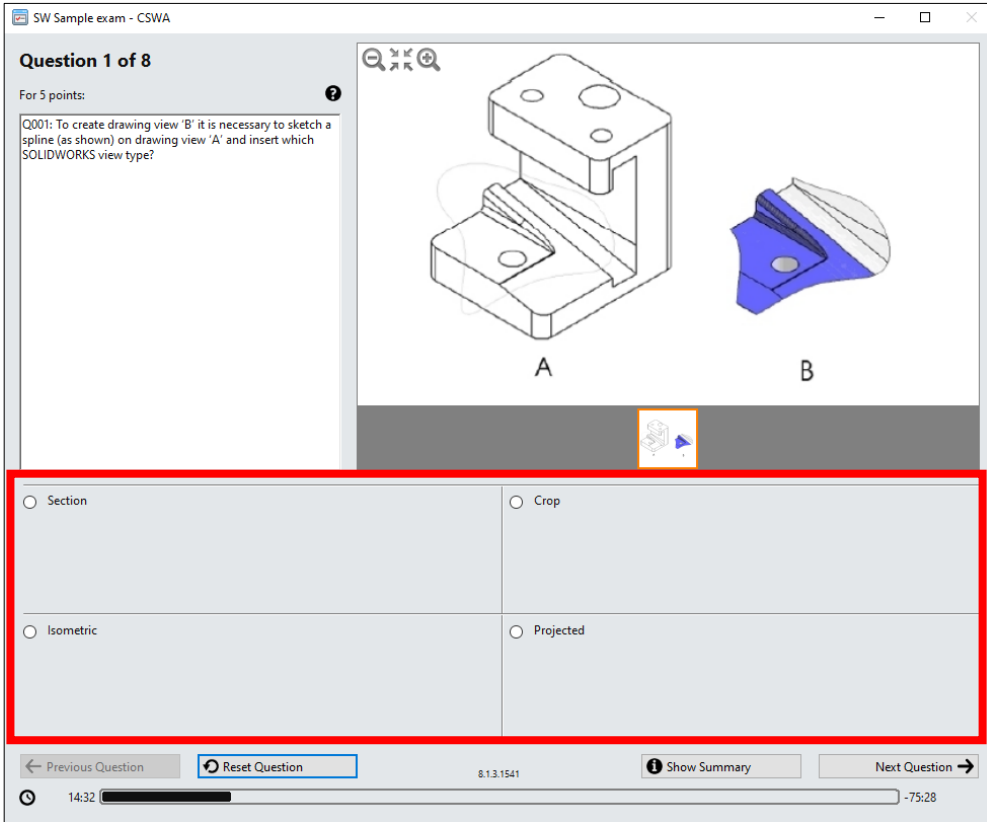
SW Sample exam - CSWA

Question 1 of 8

For 5 points:

Q001: To create drawing view 'B' it is necessary to sketch a spline (as shown) on drawing view 'A' and insert which SOLIDWORKS view type?

A

B

Section

Crop

Isometric

Projected

Previous Question

Reset Question

8.1.3.1541

Show Summary

Next Question

14:32

-75:28